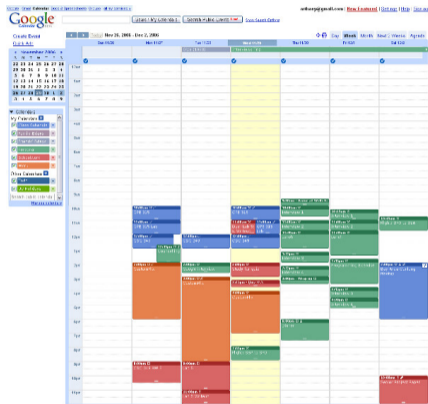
Google Calendar

Create Event
Quick Add

November 2006

Nov 26, 2006 - Dec 2, 2006

Today

Sun 11/26 | Mon 11/27 | Tue 11/28 | Wed 11/29 | Thu 11/30 | Fri 12/1 | Sat 12/2

Day | Week | Month | Next 4 Days | Agenda

Calendars
My Calendars
Other Calendars

New Feature! | Settings | Help | Sign out

7am
8am
9am
10am
11am
12pm
1pm
2pm
3pm
4pm
5pm
6pm
7pm
8pm
9pm
10pm
11pm

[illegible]